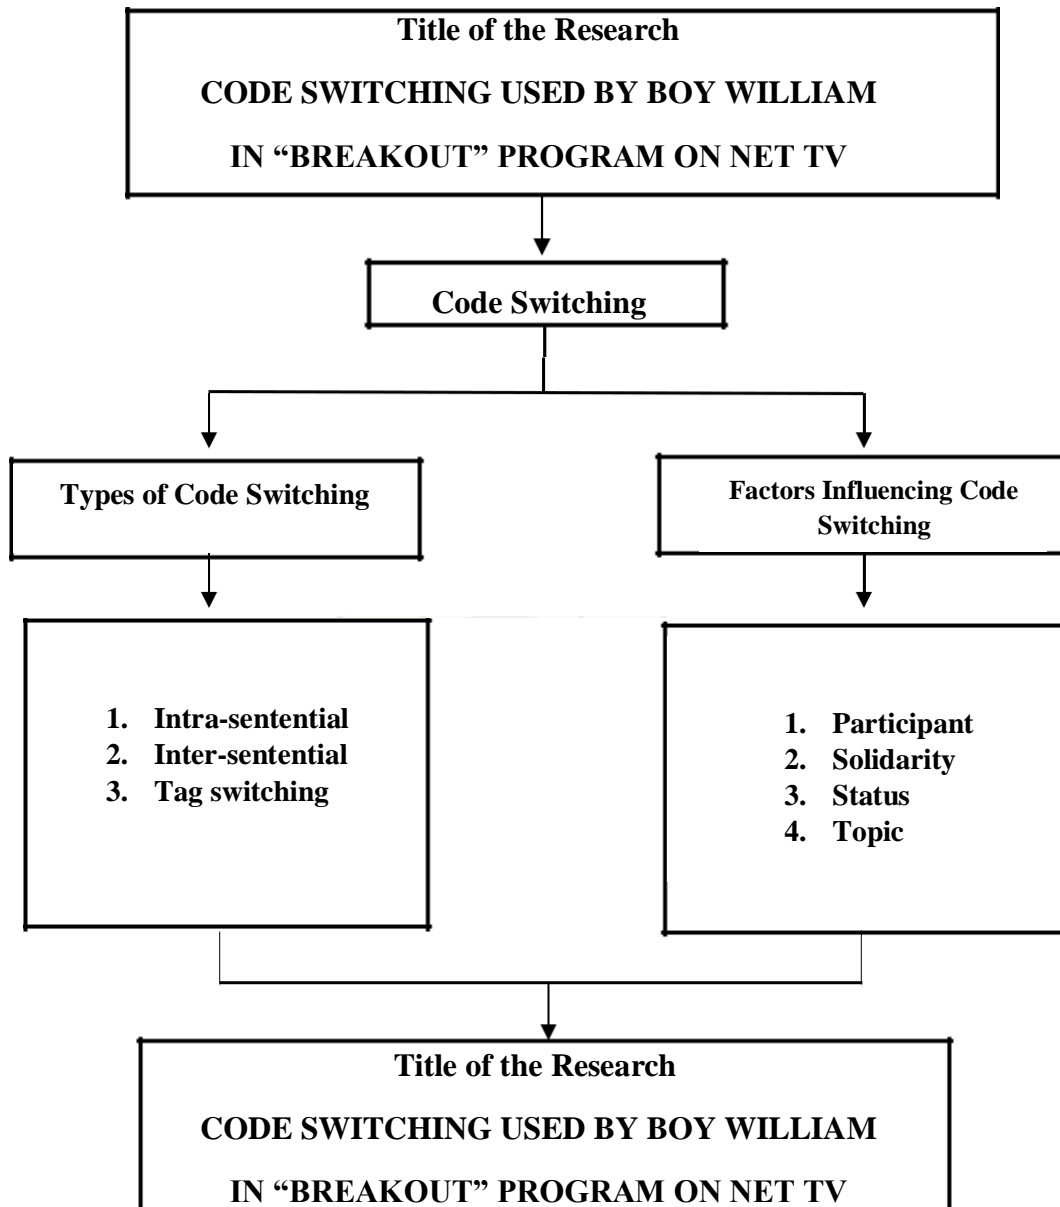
Title of the Research

CODE SWITCHING USED BY BOY WILLIAM

IN "BREAKOUT" PROGRAM ON NET TV

Code Switching

Types of Code Switching

1. Intra-sentential
2. Inter-sentential
3. Tag switching

Factors Influencing Code Switching

1. Participant
2. Solidarity
3. Status
4. Topic

Title of the Research

CODE SWITCHING USED BY BOY WILLIAM

IN "BREAKOUT" PROGRAM ON NET TV